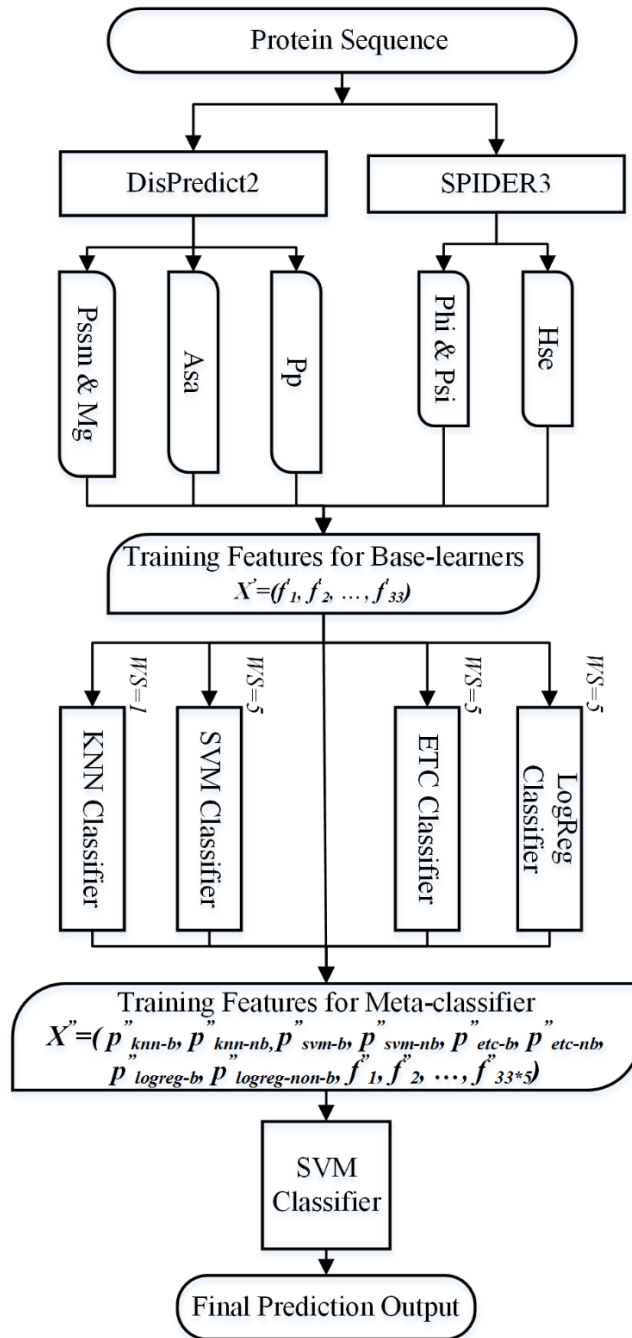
Protein Sequence

DisPredict2

SPIDER3

Pssm & Mg

Asa

Pp

Phi & Psi

Hse

Training Features for Base-learners
$X'=(f'_1, f'_2, \ldots, f'_{33})$

WS=1

WS=5

WS=5

WS=5

KNN Classifier

SVM Classifier

ETC Classifier

LogReg Classifier

Training Features for Meta-classifier
$X''=(p''_{knn-b}, p''_{knn-nb}, p''_{svm-b}, p''_{svm-nb}, p''_{etc-b}, p''_{etc-nb}, p''_{logreg-b}, p''_{logreg-non-b}, f''_1, f''_2, \ldots, f''_{33*5})$

SVM Classifier

Final Prediction Output